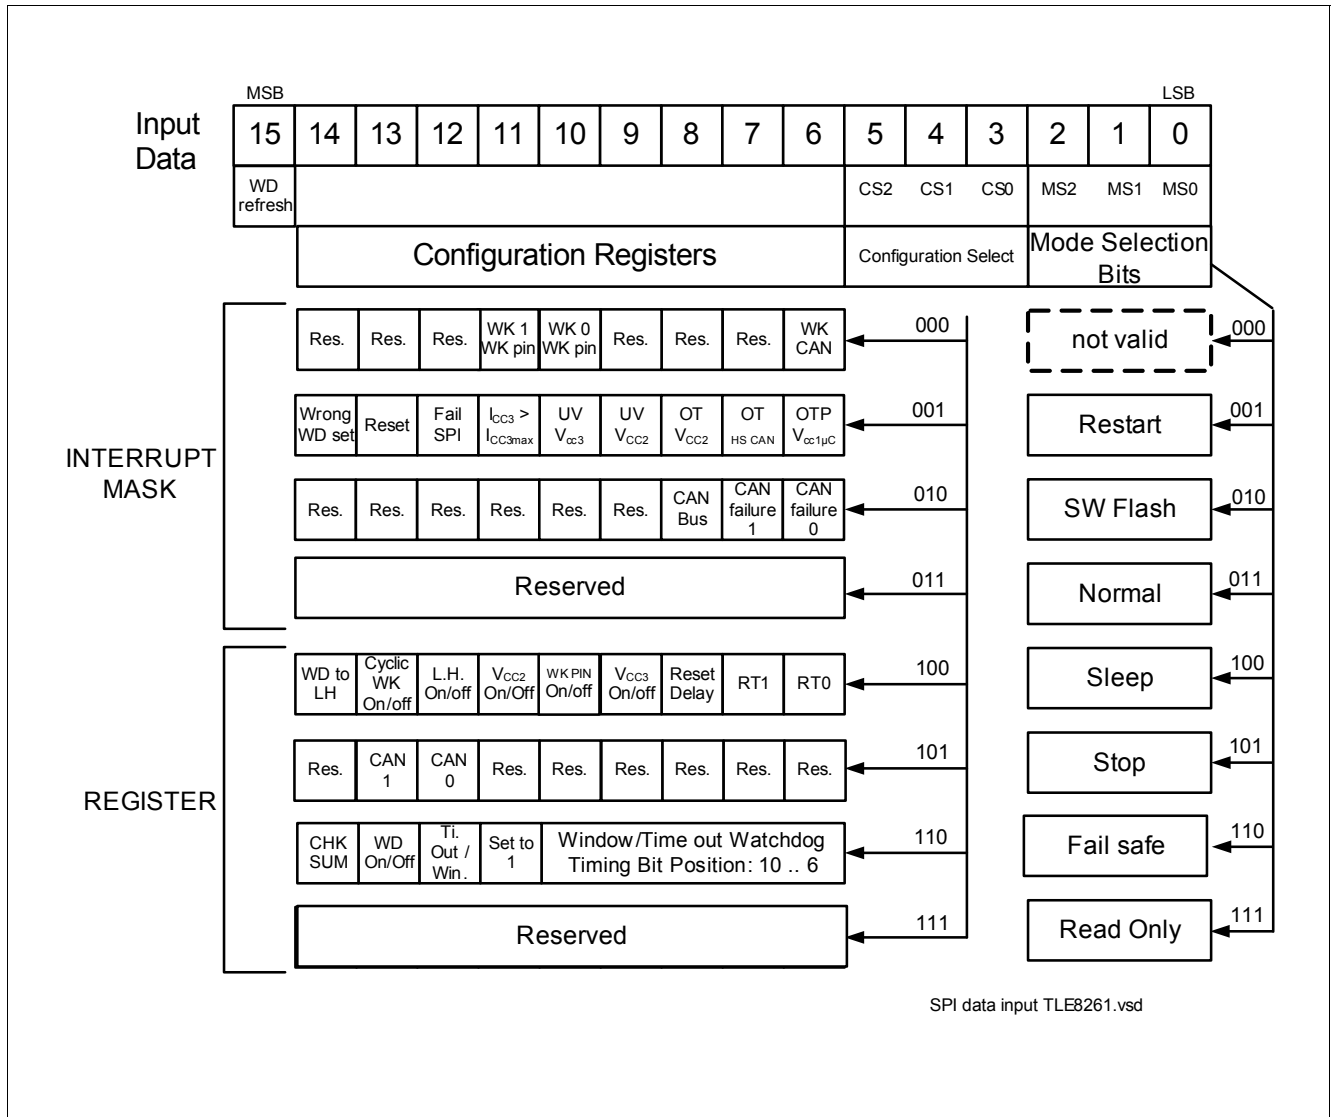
MSB

LSB

Input Data

| 15 | 14 | 13 | 12 | 11 | 10 | 9 | 8 | 7 | 6 | 5 | 4 | 3 | 2 | 1 | 0 |
|---|---|---|---|---|---|---|---|---|---|---|---|---|---|---|---|
| WD refresh | | | | | | | | | | CS2 | CS1 | CS0 | MS2 | MS1 | MS0 |

Configuration Registers

Configuration Select

Mode Selection Bits

INTERRUPT MASK

| Res. | Res. | Res. | WK 1 WK pin | WK 0 WK pin | Res. | Res. | Res. | WK CAN |
|---|---|---|---|---|---|---|---|---|

000

| Wrong WD set | Reset | Fail SPI | $I_{CC3}$ > $I_{CC3max}$ | UV $V_{cc3}$ | UV $V_{CC2}$ | OT $V_{CC2}$ | OT HS CAN | OTP $V_{cc1\mu C}$ |
|---|---|---|---|---|---|---|---|---|

001

| Res. | Res. | Res. | Res. | Res. | Res. | CAN Bus | CAN failure 1 | CAN failure 0 |
|---|---|---|---|---|---|---|---|---|

010

Reserved

011

REGISTER

| WD to LH | Cyclic WK On/off | L.H. On/off | $V_{CC2}$ On/Off | WK PIN On/off | $V_{CC3}$ On/off | Reset Delay | RT1 | RT0 |
|---|---|---|---|---|---|---|---|---|

100

| Res. | CAN 1 | CAN 0 | Res. | Res. | Res. | Res. | Res. | Res. |
|---|---|---|---|---|---|---|---|---|

101

| CHK SUM | WD On/Off | Ti. Out / Win. | Set to 1 | Window/Time out Watchdog Timing Bit Position: 10 .. 6 |
|---|---|---|---|---|

110

Reserved

111

not valid 000

Restart 001

SW Flash 010

Normal 011

Sleep 100

Stop 101

Fail safe 110

Read Only 111

SPI data input TLE8261.vsd